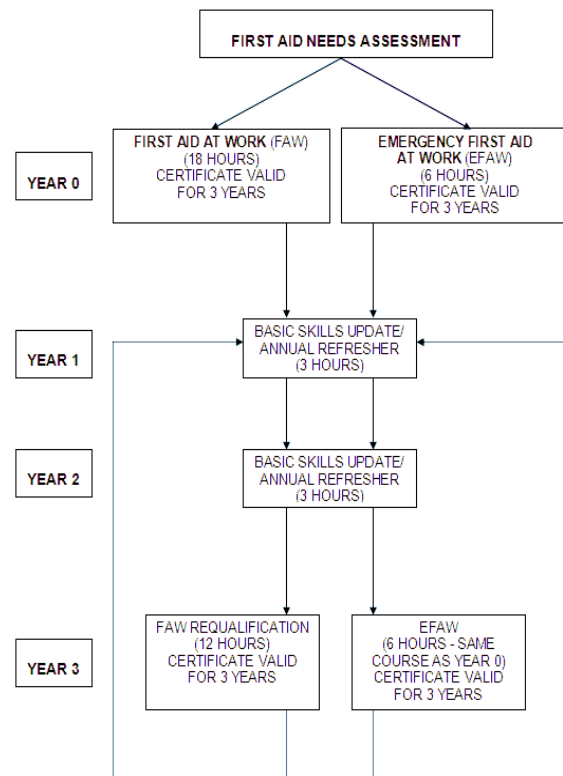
FIRST AID NEEDS ASSESSMENT

YEAR 0

FIRST AID AT WORK (FAW) (18 HOURS) CERTIFICATE VALID FOR 3 YEARS

EMERGENCY FIRST AID AT WORK (EFAW) (6 HOURS) CERTIFICATE VALID FOR 3 YEARS

YEAR 1

BASIC SKILLS UPDATE/ ANNUAL REFRESHER (3 HOURS)

YEAR 2

BASIC SKILLS UPDATE/ ANNUAL REFRESHER (3 HOURS)

YEAR 3

FAW REQUALIFICATION (12 HOURS) CERTIFICATE VALID FOR 3 YEARS

EFAW (6 HOURS - SAME COURSE AS YEAR 0) CERTIFICATE VALID FOR 3 YEARS